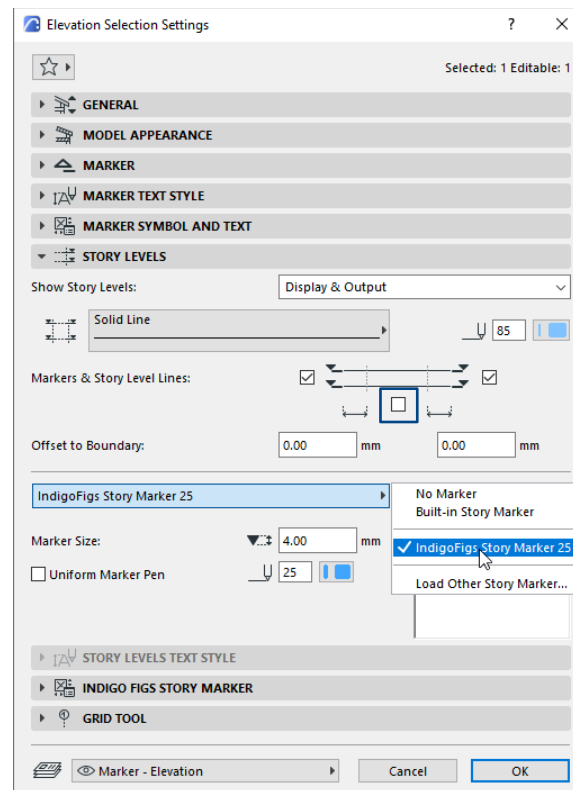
Elevation Selection Settings

?

Selected: 1 Editable: 1

GENERAL

MODEL APPEARANCE

MARKER

MARKER TEXT STYLE

MARKER SYMBOL AND TEXT

STORY LEVELS

Show Story Levels:

Display & Output

Solid Line

85

Markers & Story Level Lines:

Offset to Boundary:

0.00

mm

0.00

mm

IndigoFigs Story Marker 25

No Marker

Built-in Story Marker

Marker Size:

4.00

mm

IndigoFigs Story Marker 25

Uniform Marker Pen

25

Load Other Story Marker...

STORY LEVELS TEXT STYLE

INDIGO FIGS STORY MARKER

GRID TOOL

Marker - Elevation

Cancel

OK